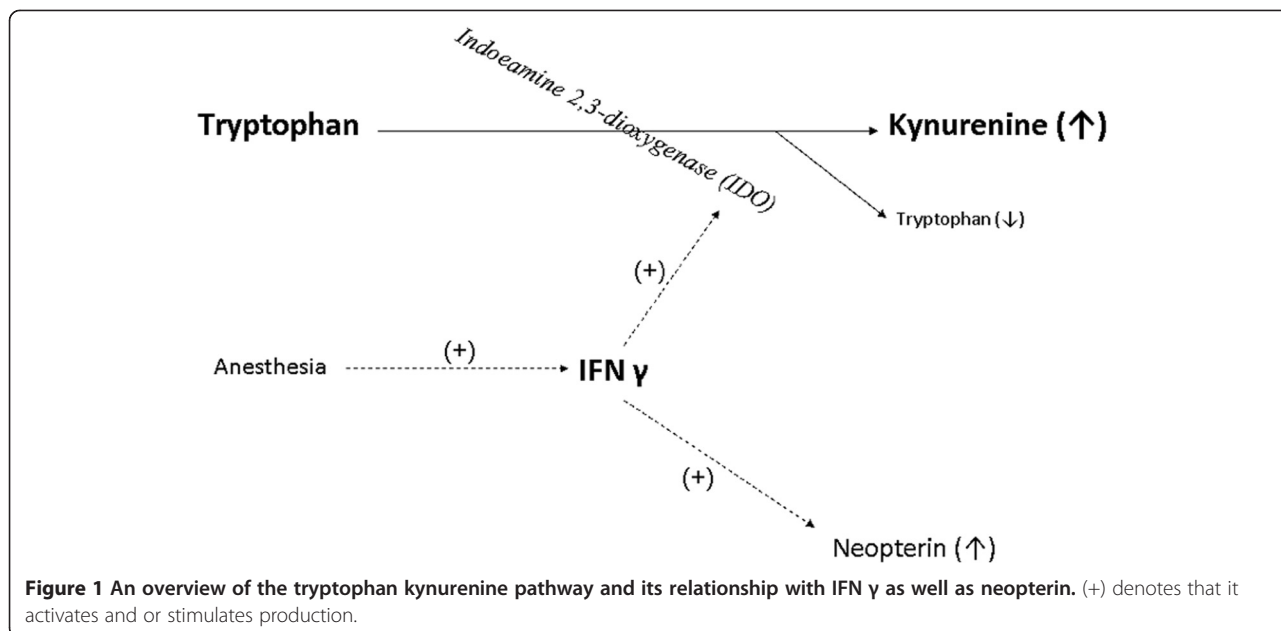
Indoeamine 2,3-dioxygenase (IDO)

Tryptophan

Kynurenine (↑)

Tryptophan (↓)

(+)

Anesthesia

(+)

IFN γ

(+)

Neopterin (↑)

**Figure 1 An overview of the tryptophan kynurenine pathway and its relationship with IFN γ as well as neopterin.** (+) denotes that it activates and or stimulates production.